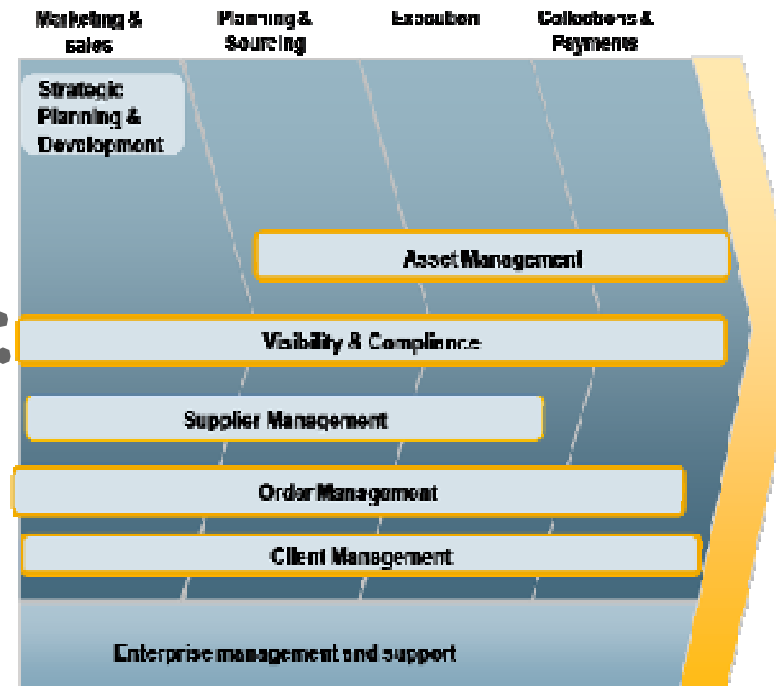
Marketing & sales

Planning & Sourcing

Execution

Collections & Payments

Strategic Planning & Development

Asset Management

Visibility & Compliance

Supplier Management

Order Management

Client Management

Enterprise management and support